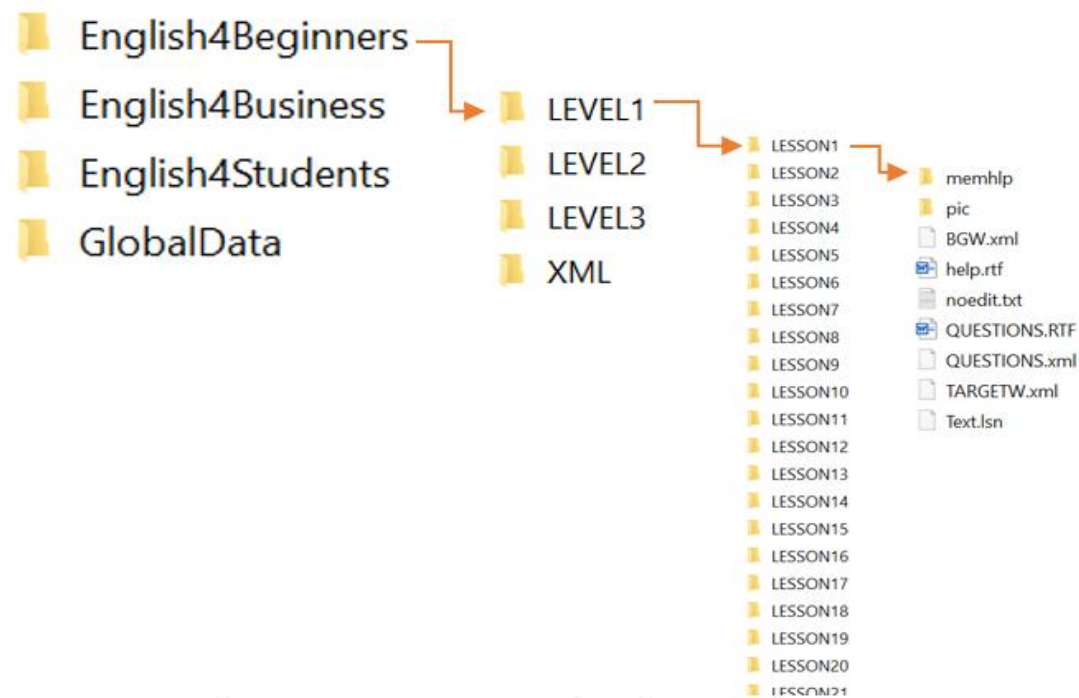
English4Beginners
English4Business
English4Students
GlobalData

LEVEL1
LEVEL2
LEVEL3
XML

LESSON1
LESSON2
LESSON3
LESSON4
LESSON5
LESSON6
LESSON7
LESSON8
LESSON9
LESSON10
LESSON11
LESSON12
LESSON13
LESSON14
LESSON15
LESSON16
LESSON17
LESSON18
LESSON19
LESSON20
LESSON21

memhlp
pic
BGW.xml
help.rtf
noedit.txt
QUESTIONS.RTF
QUESTIONS.xml
TARGETW.xml
Text.lsn